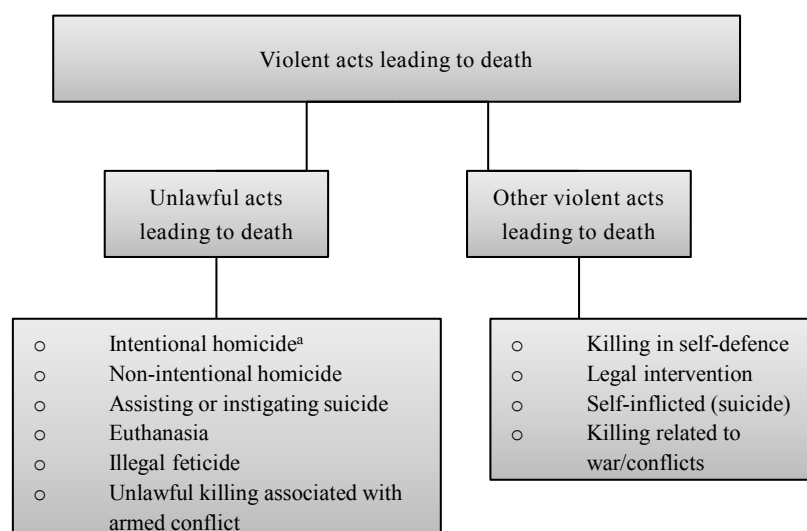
Violent acts leading to death

Unlawful acts leading to death

Other violent acts leading to death

o Intentional homicide$^{a}$
o Non-intentional homicide
o Assisting or instigating suicide
o Euthanasia
o Illegal feticide
o Unlawful killing associated with armed conflict

o Killing in self-defence
o Legal intervention
o Self-inflicted (suicide)
o Killing related to war/conflicts